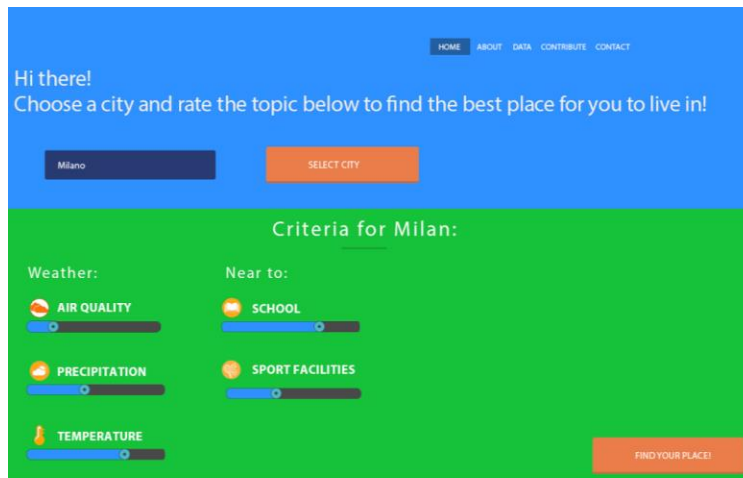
HOME ABOUT DATA CONTRIBUTE CONTACT

Hi there!
Choose a city and rate the topic below to find the best place for you to live in!

Milano

SELECT CITY

Criteria for Milan:

Weather:

AIR QUALITY

PRECIPITATION

TEMPERATURE

Near to:

SCHOOL

SPORT FACILITIES

FIND YOUR PLACE!